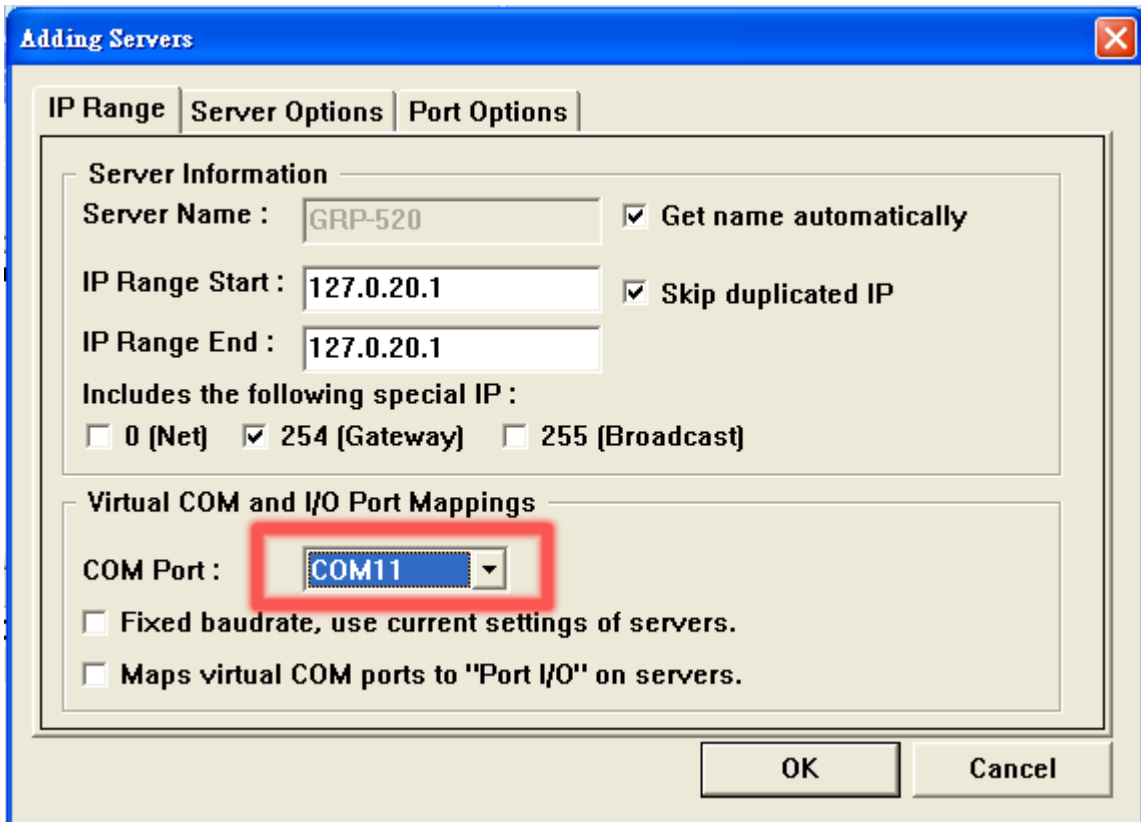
Adding Servers

IP Range | Server Options | Port Options

Server Information

Server Name : GRP-520

☑ Get name automatically

IP Range Start : 127.0.20.1

☑ Skip duplicated IP

IP Range End : 127.0.20.1

Includes the following special IP :

☐ 0 (Net) ☑ 254 (Gateway) ☐ 255 (Broadcast)

Virtual COM and I/O Port Mappings

COM Port : COM11

☐ Fixed baudrate, use current settings of servers.

☐ Maps virtual COM ports to "Port I/O" on servers.

OK

Cancel